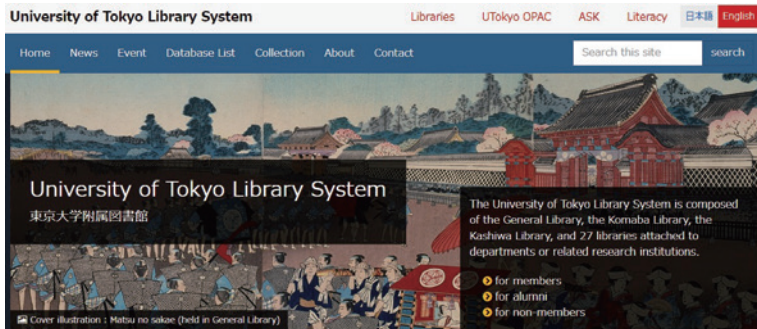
University of Tokyo Library System

Libraries UTokyo OPAC ASK Literacy 日本語 English

Home News Event Database List Collection About Contact

Search this site search

University of Tokyo Library System
東京大学附属図書館

The University of Tokyo Library System is composed of the General Library, the Komaba Library, the Kashiwa Library, and 27 libraries attached to departments or related research institutions.

for members
for alumni
for non-members

Cover illustration : Matsu no sakae (held in General Library)